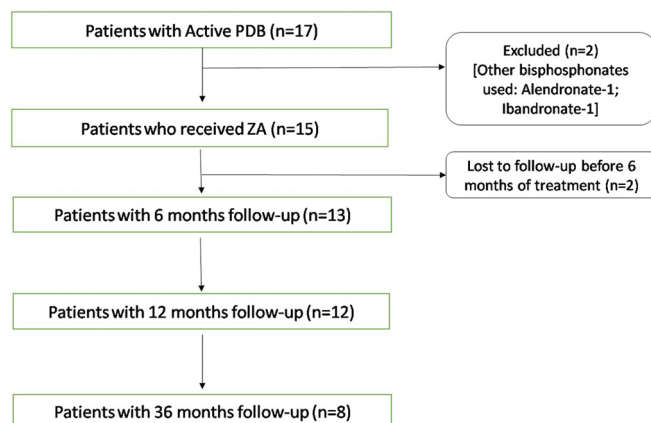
Patients with Active PDB (n=17)

Excluded (n=2)
[Other bisphosphonates used: Alendronate-1; Ibandronate-1]

Patients who received ZA (n=15)

Lost to follow-up before 6 months of treatment (n=2)

Patients with 6 months follow-up (n=13)

Patients with 12 months follow-up (n=12)

Patients with 36 months follow-up (n=8)